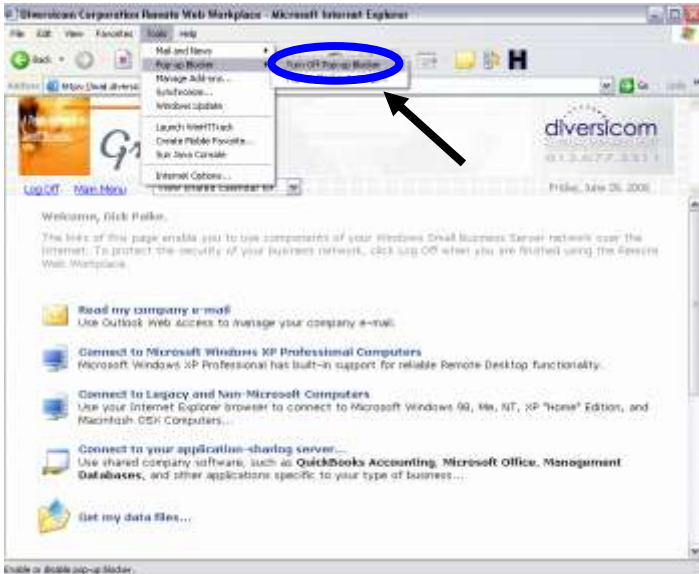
Diversicom Corporation Remote Web Workplace - Microsoft Internet Explorer

File Edit View Favorites Tools Help

Back

Address https://mail.diversi

Mail and News
Pop-up Blocker
Manage Add-ons...
Synchronize...
Windows Update
Launch WebHTTrack
Create Mobile Favorite...
Sun Java Console
Internet Options...

Turn Off Pop-up Blocker

Go Links

diversicom
613.677.3311

Log Off Main Menu

Friday, June 26, 2008

Welcome, Dick Palke.

The links on this page enable you to use components of your Windows Small Business Server network over the Internet. To protect the security of your business network, click Log Off when you are finished using the Remote Web Workplace.

Read my company e-mail
Use Outlook Web Access to manage your company e-mail.

Connect to Microsoft Windows XP Professional Computers
Microsoft Windows XP Professional has built-in support for reliable Remote Desktop functionality.

Connect to Legacy and Non-Microsoft Computers
Use your Internet Explorer browser to connect to Microsoft Windows 98, Me, NT, XP "Home" Edition, and Macintosh OSX Computers...

Connect to your application-sharing server...
Use shared company software, such as QuickBooks Accounting, Microsoft Office, Management Databases, and other applications specific to your type of business...

Get my data files...

Enable or disable pop-up blocker.